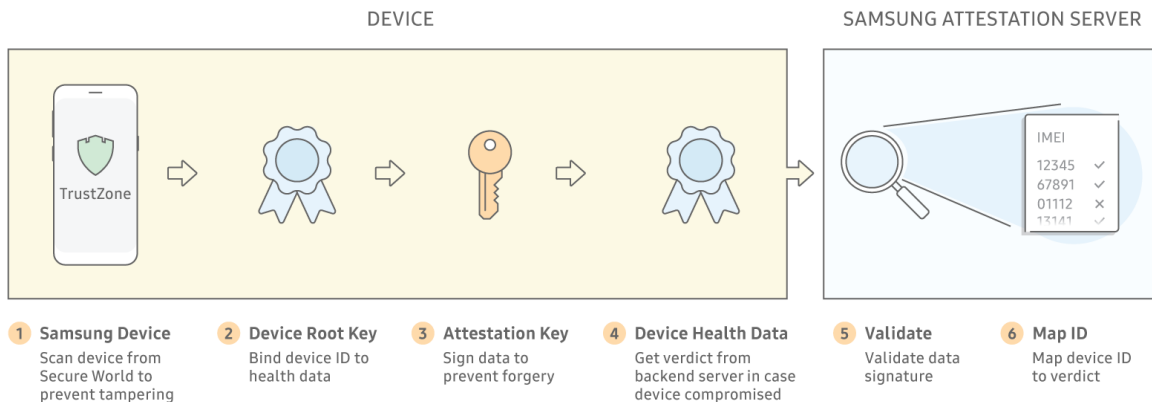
DEVICE

SAMSUNG ATTESTATION SERVER

TrustZone

IMEI
12345 ✓
67891 ✓
01112 ✕
13141 ✓

1 Samsung Device
Scan device from Secure World to prevent tampering

2 Device Root Key
Bind device ID to health data

3 Attestation Key
Sign data to prevent forgery

4 Device Health Data
Get verdict from backend server in case device compromised

5 Validate
Validate data signature

6 Map ID
Map device ID to verdict